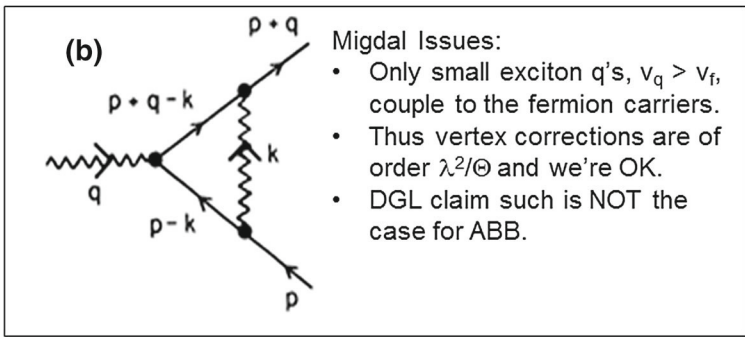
(b)

p + q

p + q - k

q

k

p - k

p

Migdal Issues:

- Only small exciton q's, $v_q > v_f$, couple to the fermion carriers.
- Thus vertex corrections are of order $\lambda^2/\Theta$ and we're OK.
- DGL claim such is NOT the case for ABB.